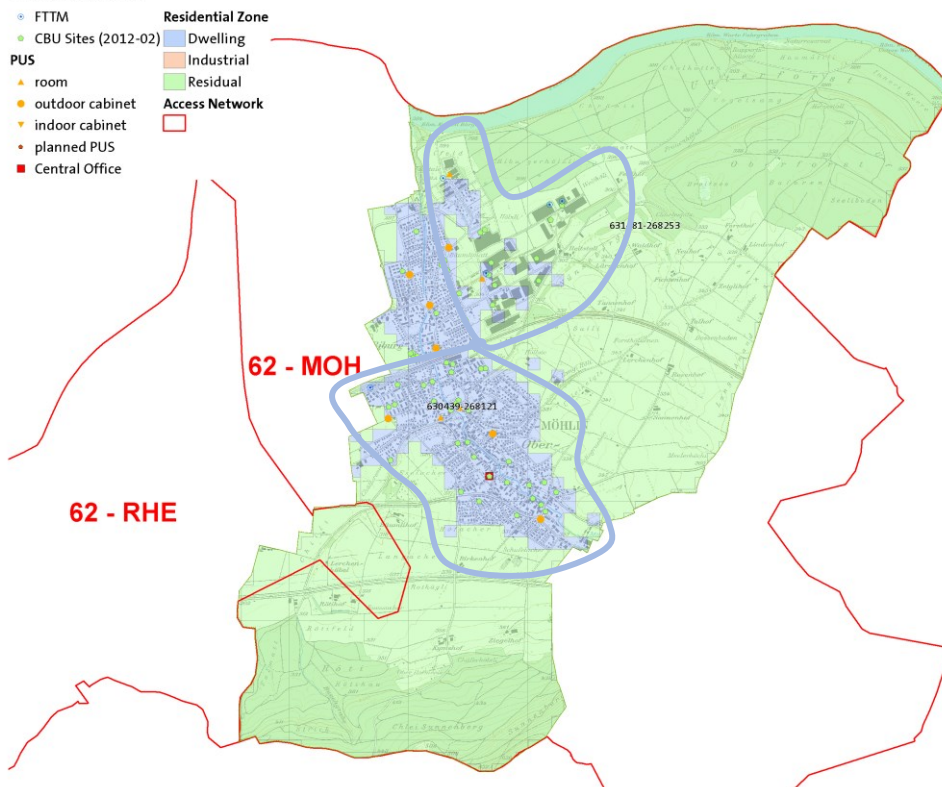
FTTM
CBU Sites (2012-02)
PUS
room
outdoor cabinet
indoor cabinet
planned PUS
Central Office

Residential Zone
Dwelling
Industrial
Residual
Access Network

631181-268253

62 - MOH

630439-268121

MÖHLI

62 - RHE